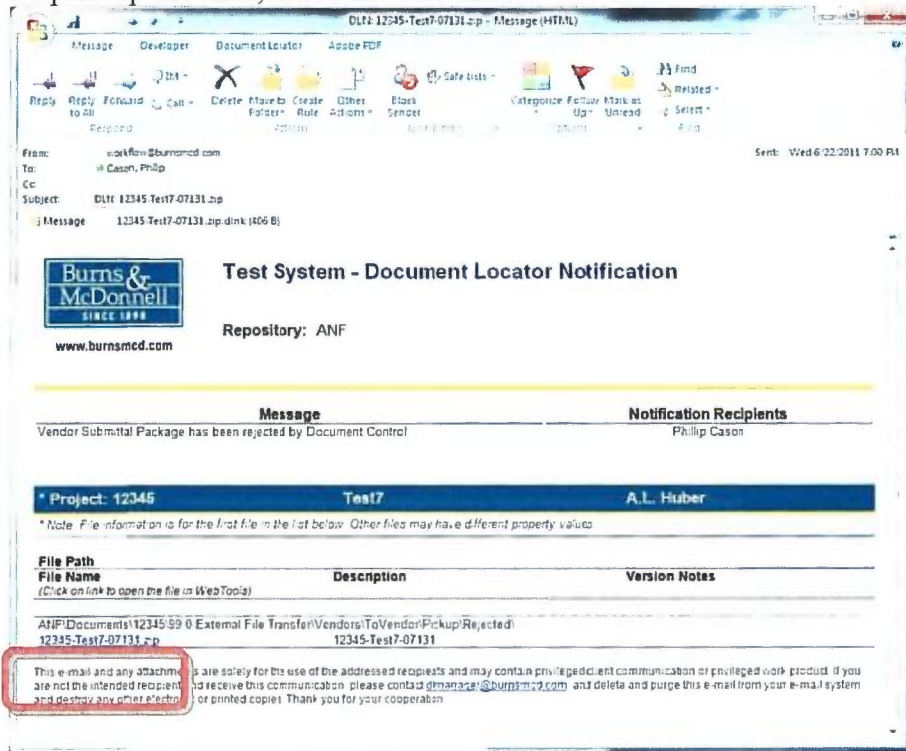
DLN: 12345-Test7-07131.zip - Message (HTML)

Message Developer Document Locator Adobe PDF

Reply Reply to All Forward Call Delete Move to Folder Create Rule Other Actions Block Sender Safe Lists Categorize Follow Up Mark as Unread Find Related Select

Respond Actions Junk E-mail Options Find

From: workflow@burnsmcd.com
To: Cason, Philip
Cc:
Subject: DLN: 12345-Test7-07131.zip

Sent: Wed 6/22/2011 7:00 PM

Message 12345-Test7-07131.zip.dlnk (406 B)

Burns & McDonnell SINCE 1898

www.burnsmcd.com

Test System - Document Locator Notification

Repository: ANF

| Message | Notification Recipients |
|---|---|
| Vendor Submittal Package has been rejected by Document Control | Phillip Cason |

* Project: 12345 Test7 A.L. Huber

* Note: File information is for the first file in the list below. Other files may have different property values.

| File Path<br>File Name<br>(Click on link to open the file in WebTools) | Description | Version Notes |
|---|---|---|
| ANF\Documents\12345\99.0 External File Transfer\Vendors\ToVendor\Pickup\Rejected\<br>12345-Test7-07131.zip | 12345-Test7-07131 | |

This e-mail and any attachme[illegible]s are solely for the use of the addressed recipients and may contain privileged client communication or privileged work product. If you are not the intended recipient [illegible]d receive this communication, please contact dmmanager@burnsmcd.com and delete and purge this e-mail from your e-mail system and destroy any other electr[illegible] or printed copies. Thank you for your cooperation.